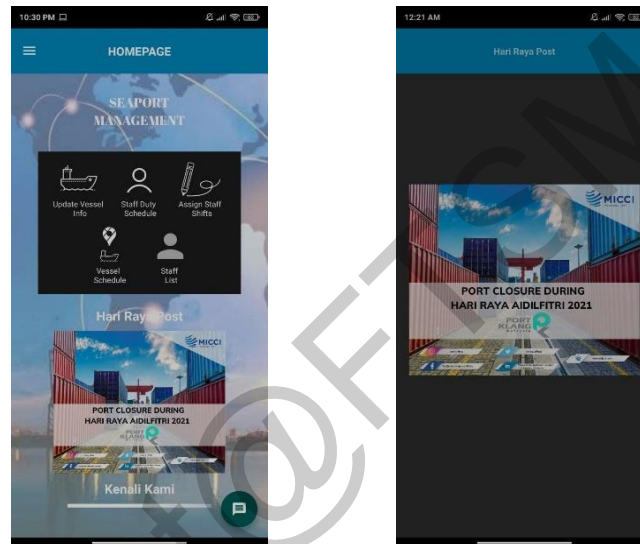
10:30 PM

HOMEPAGE

SEAPORT MANAGEMENT

Update Vessel Info

Staff Duty Schedule

Assign Staff Shifts

Vessel Schedule

Staff List

Hari Raya Post

MICCI

PORT CLOSURE DURING HARI RAYA AIDILFITRI 2021

PORT KLANG

Kenali Kami

12:21 AM

Hari Raya Post

MICCI

PORT CLOSURE DURING HARI RAYA AIDILFITRI 2021

PORT KLANG

@FTCM